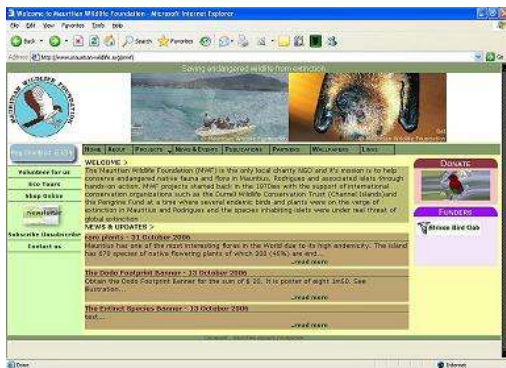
Welcome to Mauritian Wildlife Foundation - Microsoft Internet Explorer

File Edit View Favorites Tools Help

Back Search Favorites

Address http://www.mauritian-wildlife.org/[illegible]

Saving endangered wildlife from extinction

MAURITIAN WILDLIFE FOUNDATION

HOME ABOUT PROJECTS NEWS & EVENTS PUBLICATIONS PARTNERS WALLPAPERS LINKS

Volunteer for us

Eco Tours

Shop Online

Newsletter

Subscribe Unsubscribe

Contact us

WELCOME >

The Mauritian Wildlife Foundation (MWF) is the only local charity NGO and it's mission is to help conserve endangered native fauna and flora in Mauritius, Rodrigues and associated islets through hands-on action. MWF projects started back in the 1970es with the support of international conservation organisations such as the Durrell Wildlife Conservation Trust (Channel Islands) and the Peregrine Fund at a time where several endemic birds and plants were on the verge of extinction in Mauritius and Rodrigues and the species inhabiting islets were under real threat of global extinction.

NEWS & UPDATES >

Fern plants - 31 October 2006

Mauritius has one of the most interesting floras in the World due to its high endemicity. The island has 670 species of native flowering plants of which 300 (45%) are end...

...read more

The Dodo Footprint Banner - 13 October 2006

Obtain the Dodo Footprint Banner for the sum of $ 20. It is poster of eight 1mSD. See illustration...

...read more

The Extinct Species Banner - 13 October 2006

text...

...read more

DONATE

FUNDERS

African Bird Club

Done Internet